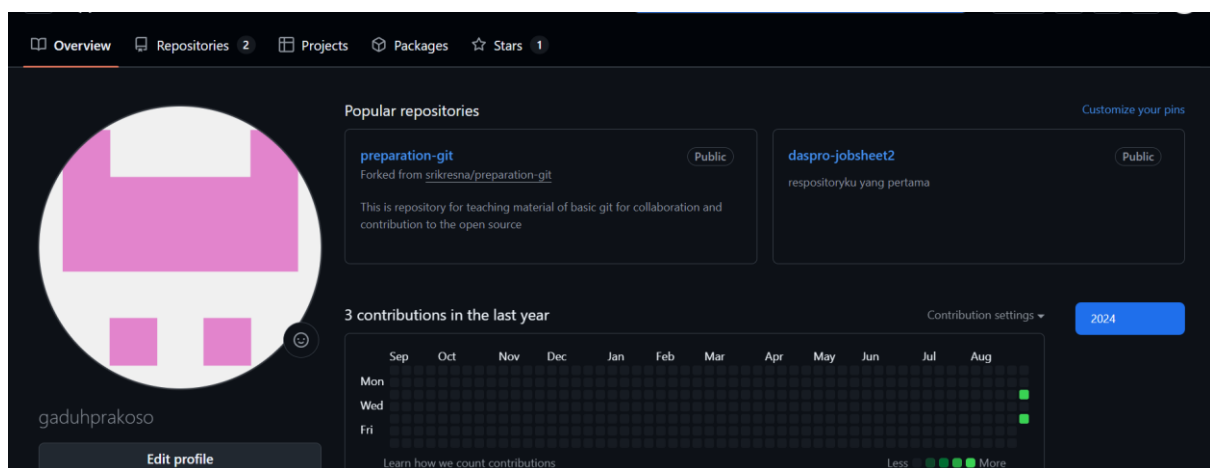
Overview Repositories 2 Projects Packages Stars 1

Popular repositories

Customize your pins

preparation-git
Public
Forked from srikresna/preparation-git

This is repository for teaching material of basic git for collaboration and contribution to the open source

daspro-jobsheet2
Public
respositoryku yang pertama

3 contributions in the last year

Contribution settings

2024

Sep Oct Nov Dec Jan Feb Mar Apr May Jun Jul Aug

Mon
Wed
Fri

Learn how we count contributions

Less More

gaduhprakoso

Edit profile